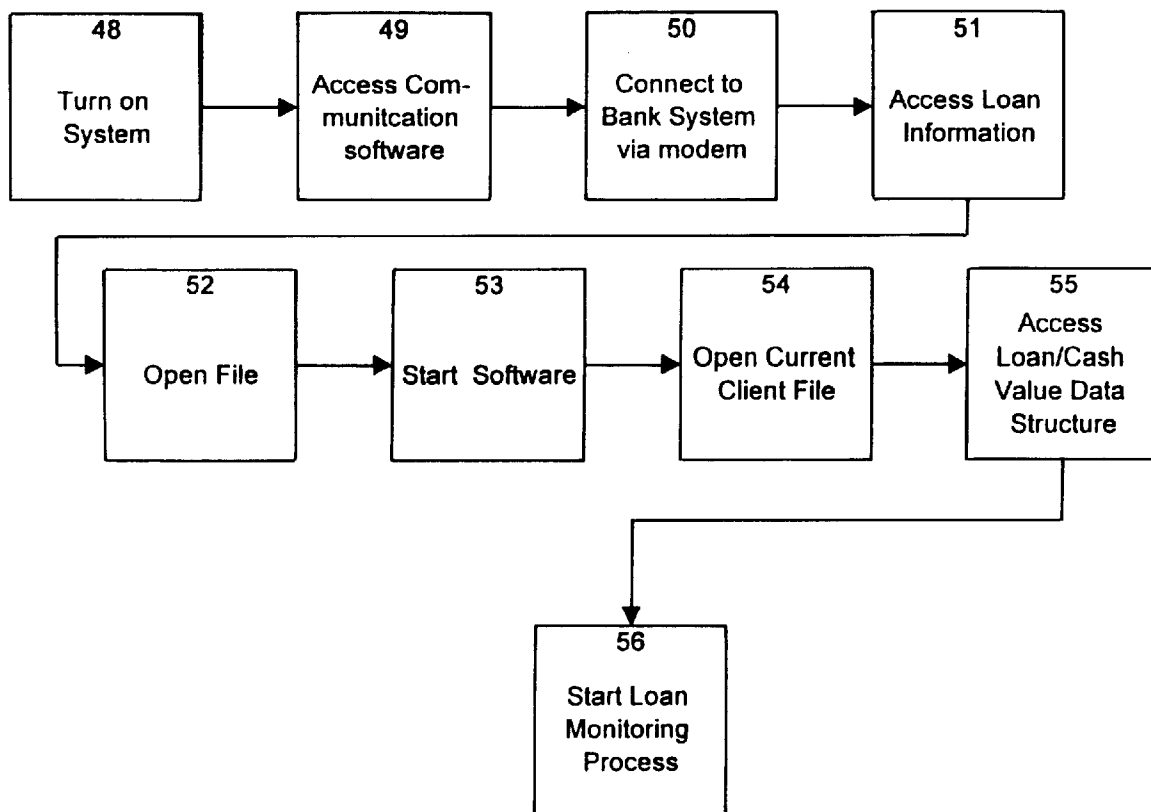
48
Turn on System

49
Access Communitcation software

50
Connect to Bank System via modem

51
Access Loan Information

52
Open File

53
Start Software

54
Open Current Client File

55
Access Loan/Cash Value Data Structure

56
Start Loan Monitoring Process